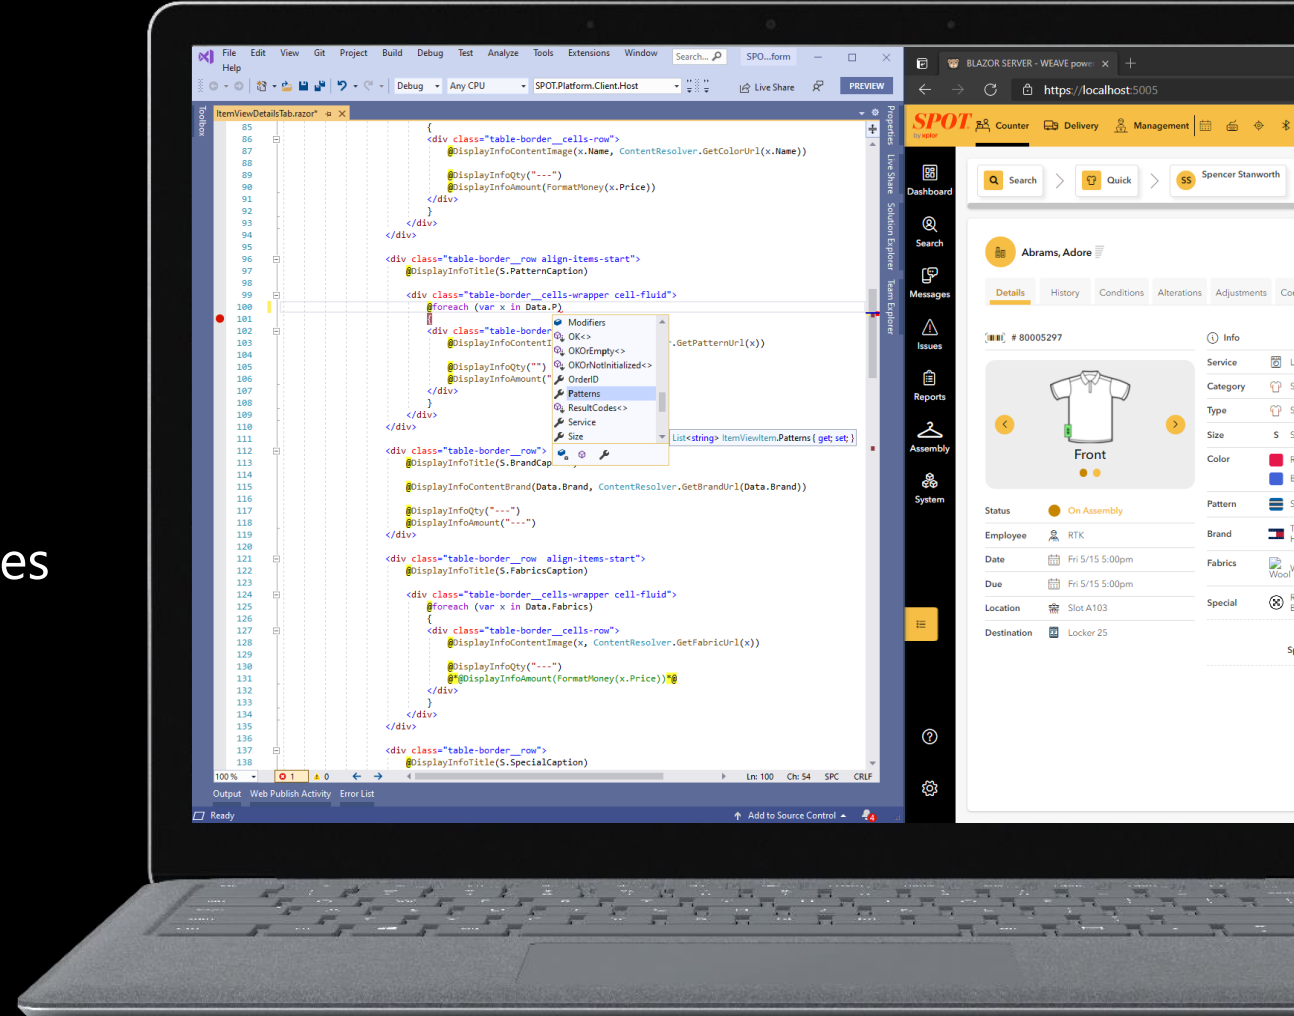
es

File Edit View Git Project Build Debug Test Analyze Tools Extensions Window Help Search... SPO...form

Debug Any CPU SPOT.Platform.Client.Host Live Share PREVIEW

Toolbox ItemViewDetailsTab.razor*

85 {
86 <div class="table-border__cells-row">
87 @DisplayInfoContentImage(x.Name, ContentResolver.GetColorUrl(x.Name))
88
89 @DisplayInfoQty("---")
90 @DisplayInfoAmount(FormatMoney(x.Price))
91 </div>
92 }
93 </div>
94 </div>
95
96 <div class="table-border__row align-items-start">
97 @DisplayInfoTitle(S.PatternCaption)
98
99 <div class="table-border__cells-wrapper cell-fluid">
100 @foreach (var x in Data.P)
101 {
102 <div class="table-border
103 @DisplayInfoContentI .GetPatternUrl(x))
104
105 @DisplayInfoQty("")
106 @DisplayInfoAmount("
107 </div>
108 }
109 </div>
110 </div>
111
112 <div class="table-border__row">
113 @DisplayInfoTitle(S.BrandCap
114
115 @DisplayInfoContentBrand(Data.Brand, ContentResolver.GetBrandUrl(Data.Brand))
116
117 @DisplayInfoQty("---")
118 @DisplayInfoAmount("---")
119 </div>
120
121 <div class="table-border__row align-items-start">
122 @DisplayInfoTitle(S.FabricsCaption)
123
124 <div class="table-border__cells-wrapper cell-fluid">
125 @foreach (var x in Data.Fabrics)
126 {
127 <div class="table-border__cells-row">
128 @DisplayInfoContentImage(x, ContentResolver.GetFabricUrl(x))
129
130 @DisplayInfoQty("---")
131 @*@DisplayInfoAmount(FormatMoney(x.Price))*@
132 </div>
133 }
134 </div>
135 </div>
136
137 <div class="table-border__row">
138 @DisplayInfoTitle(S.SpecialCaption)

Modifiers
OK<>
OKOrEmpty<>
OKOrNotInitialized<>
OrderID
Patterns
ResultCodes<>
Service
Size

List<string> ItemViewItem.Patterns { get; set; }

100 % 1 0 Ln: 100 Ch: 54 SPC CRLF

Output Web Publish Activity Error List

Ready Add to Source Control

Properties Live Share Solution Explorer Team Explorer

BLAZOR SERVER - WEAVE powe ×

https://localhost:5005

SPOT by eplor Counter Delivery Management

Dashboard Search Messages Issues Reports Assembly System

Search Quick SS Spencer Stanworth

Abrams, Adore

Details History Conditions Alterations Adjustments Co

# 80005297

Front

Status On Assembly
Employee RTK
Date Fri 5/15 5:00pm
Due Fri 5/15 5:00pm
Location Slot A103
Destination Locker 25

Info
Service
Category
Type
Size S
Color
Pattern
Brand
Fabrics Wool
Special